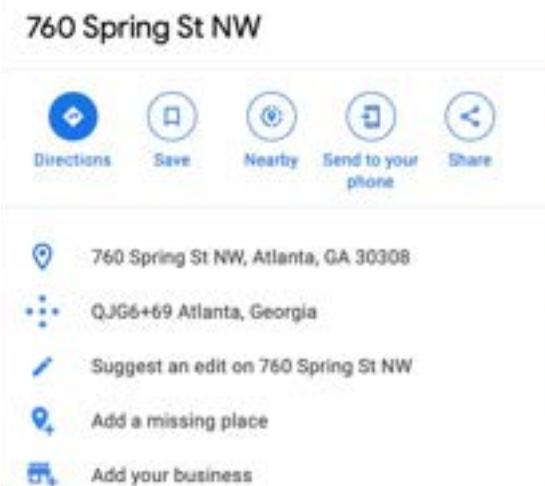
760 Spring St NW

Directions
Save
Nearby
Send to your phone
Share

760 Spring St NW, Atlanta, GA 30308

QJG6+69 Atlanta, Georgia

Suggest an edit on 760 Spring St NW

Add a missing place

Add your business